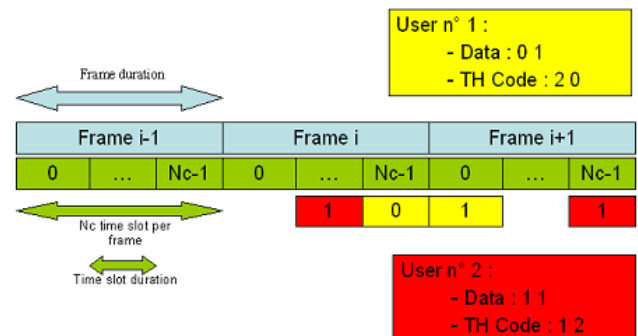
User n° 1 :
- Data : 0 1
- TH Code : 2 0

Frame duration

| Frame i-1 | | | Frame i | | | Frame i+1 | | |
|---|---|---|---|---|---|---|---|---|
| 0 | … | Nc-1 | 0 | … | Nc-1 | 0 | … | Nc-1 |
| | | | | 1 | 0 | 1 | | 1 |

Nc time slot per frame

Time slot duration

User n° 2 :
- Data : 1 1
- TH Code : 1 2